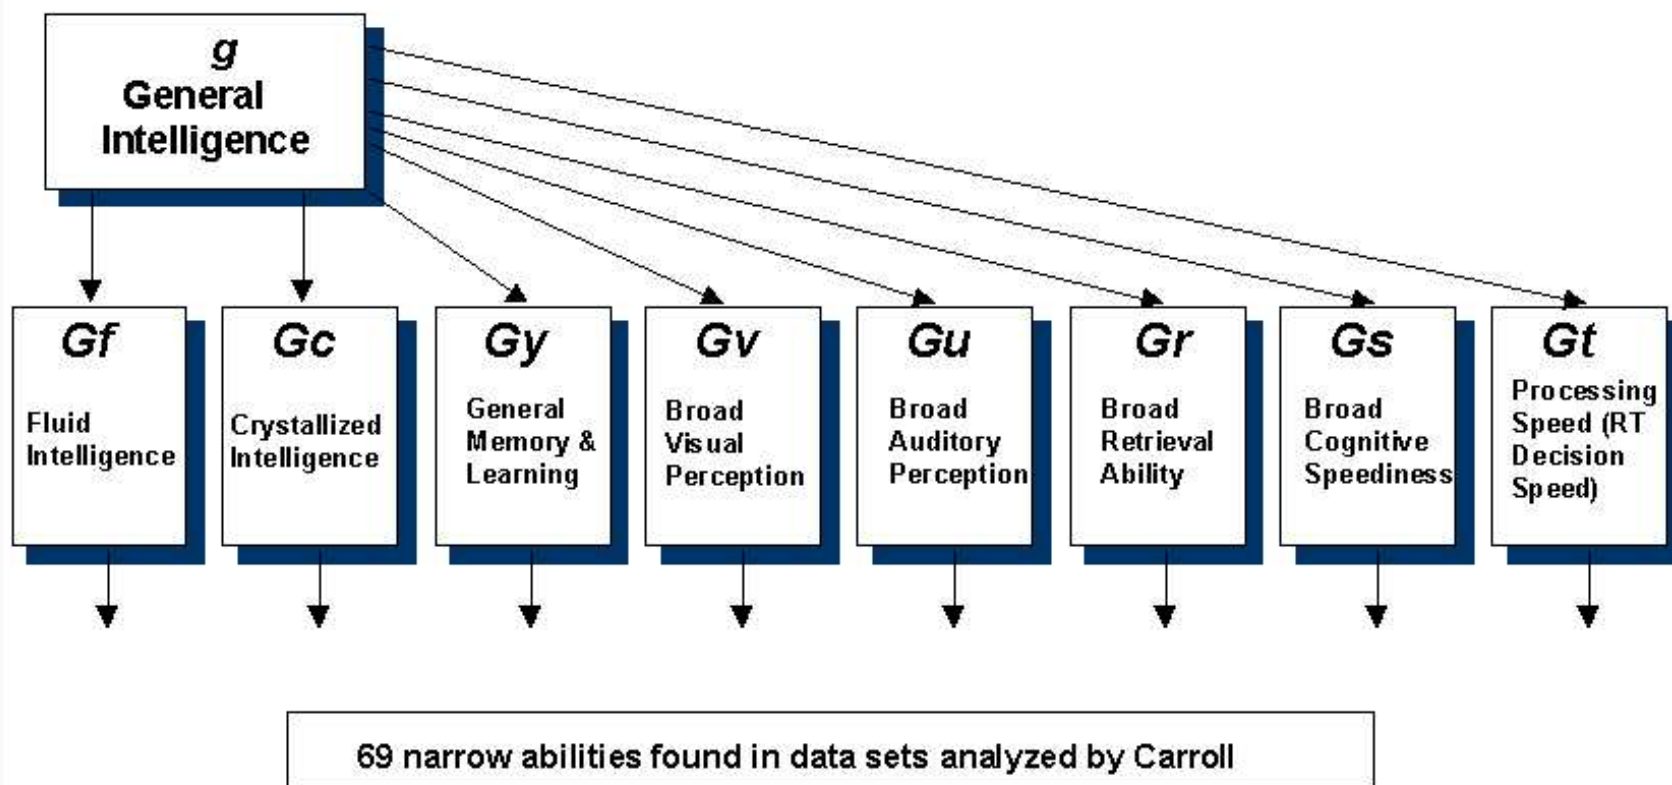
g
General Intelligence

Gf
Fluid Intelligence

Gc
Crystallized Intelligence

Gy
General Memory & Learning

Gv
Broad Visual Perception

Gu
Broad Auditory Perception

Gr
Broad Retrieval Ability

Gs
Broad Cognitive Speediness

Gt
Processing Speed (RT Decision Speed)

69 narrow abilities found in data sets analyzed by Carroll